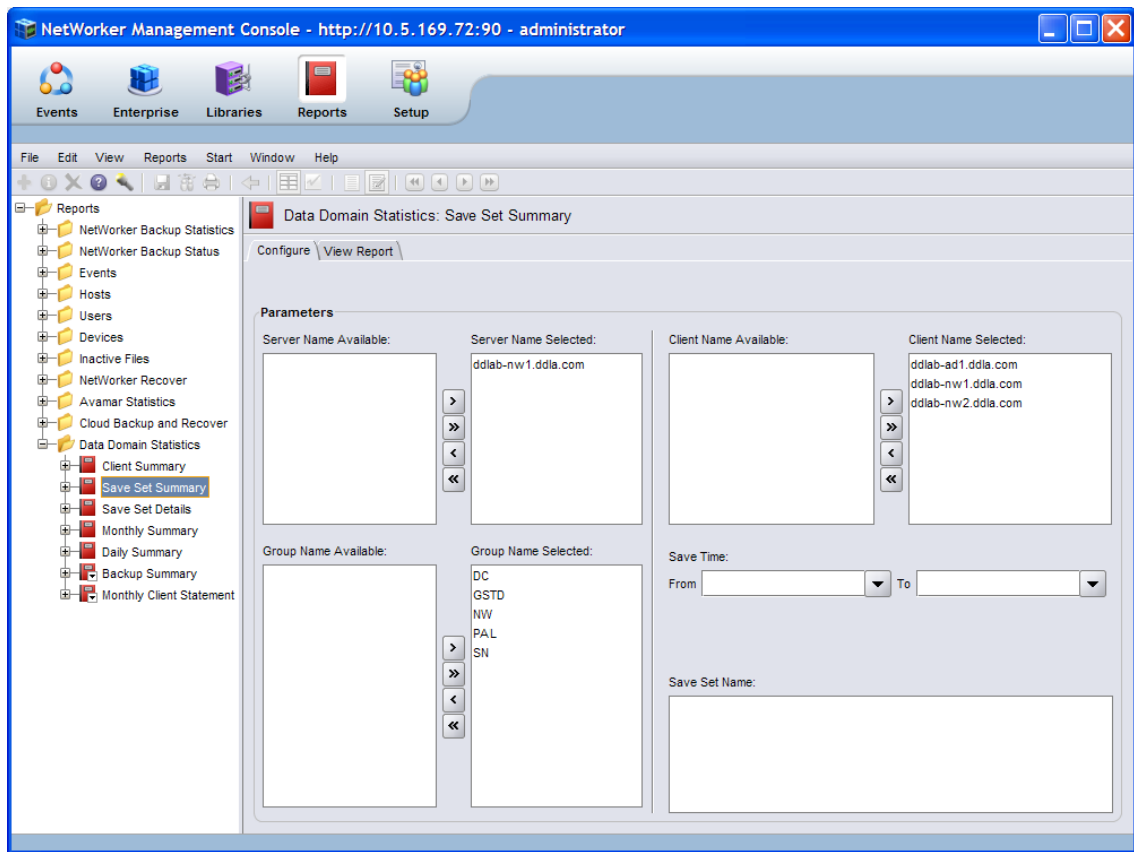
NetWorker Management Console - http://10.5.169.72:90 - administrator

Events Enterprise Libraries Reports Setup

File Edit View Reports Start Window Help

Reports
NetWorker Backup Statistics
NetWorker Backup Status
Events
Hosts
Users
Devices
Inactive Files
NetWorker Recover
Avamar Statistics
Cloud Backup and Recover
Data Domain Statistics
Client Summary
Save Set Summary
Save Set Details
Monthly Summary
Daily Summary
Backup Summary
Monthly Client Statement

Data Domain Statistics: Save Set Summary

Configure View Report

Parameters

Server Name Available:

Server Name Selected:
ddlab-nw1.ddla.com

>
»
<
«

Client Name Available:

Client Name Selected:
ddlab-ad1.ddla.com
ddlab-nw1.ddla.com
ddlab-nw2.ddla.com

>
»
<
«

Group Name Available:

Group Name Selected:
DC
GSTD
NW
PAL
SN

>
»
<
«

Save Time:
From To

Save Set Name: